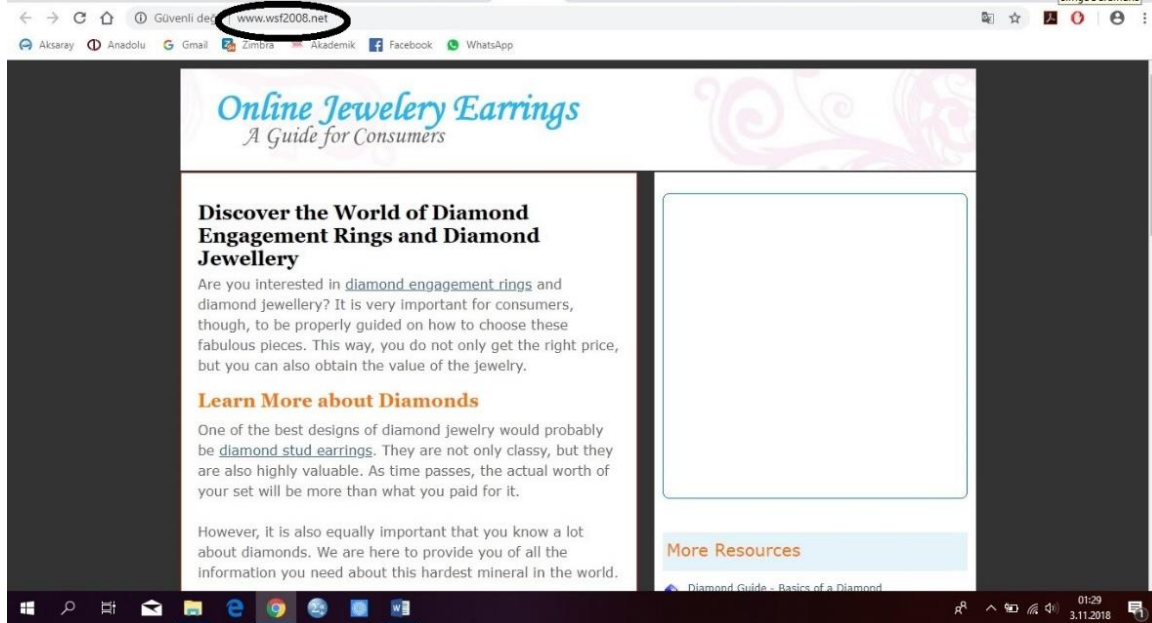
Güvenli de www.wsf2008.net

Aksaray Anadolu Gmail Zimbra Akademik Facebook WhatsApp

Online Jewelery Earrings
A Guide for Consumers

Discover the World of Diamond Engagement Rings and Diamond Jewellery

Are you interested in diamond engagement rings and diamond jewellery? It is very important for consumers, though, to be properly guided on how to choose these fabulous pieces. This way, you do not only get the right price, but you can also obtain the value of the jewelry.

Learn More about Diamonds

One of the best designs of diamond jewelry would probably be diamond stud earrings. They are not only classy, but they are also highly valuable. As time passes, the actual worth of your set will be more than what you paid for it.

However, it is also equally important that you know a lot about diamonds. We are here to provide you of all the information you need about this hardest mineral in the world.

More Resources

Diamond Guide - Basics of a Diamond

01:29
3.11.2018